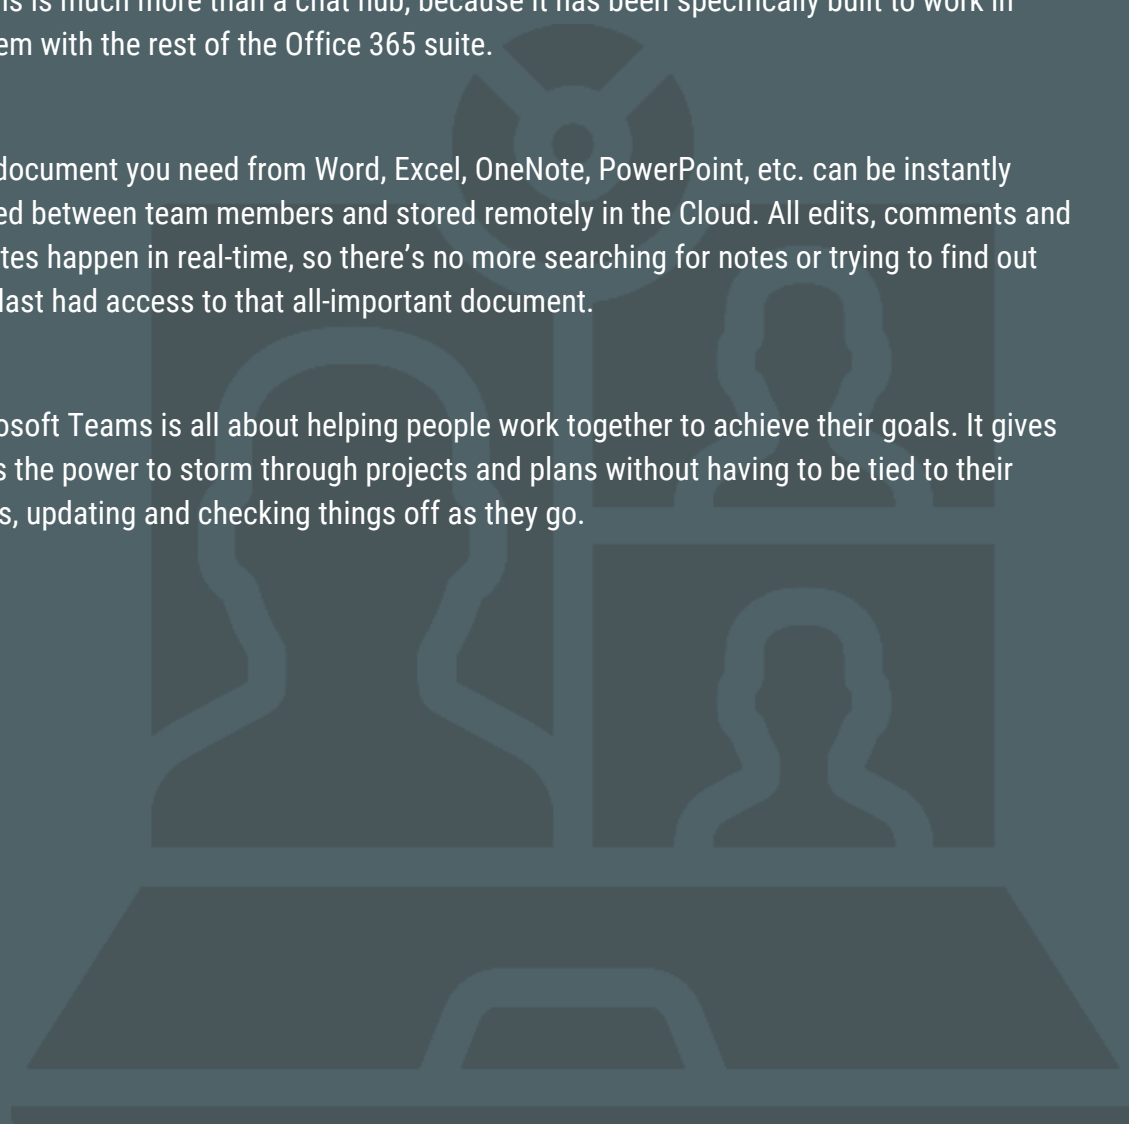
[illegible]s is much more than a chat hub, because it has been specifically built to work in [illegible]em with the rest of the Office 365 suite.

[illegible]document you need from Word, Excel, OneNote, PowerPoint, etc. can be instantly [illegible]ed between team members and stored remotely in the Cloud. All edits, comments and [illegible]tes happen in real-time, so there's no more searching for notes or trying to find out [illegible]last had access to that all-important document.

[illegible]osoft Teams is all about helping people work together to achieve their goals. It gives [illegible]s the power to storm through projects and plans without having to be tied to their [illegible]s, updating and checking things off as they go.